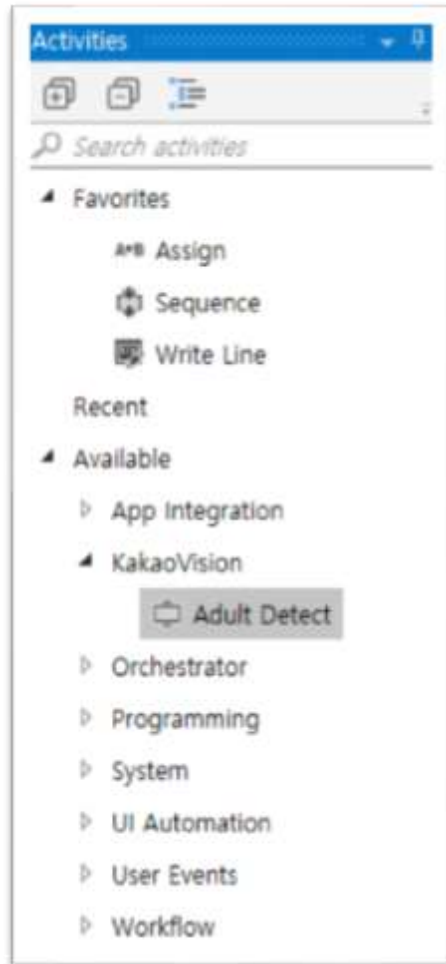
Activities

Search activities

Favorites

A+B Assign

Sequence

Write Line

Recent

Available

App Integration

KakaoVision

Adult Detect

Orchestrator

Programming

System

UI Automation

User Events

Workflow